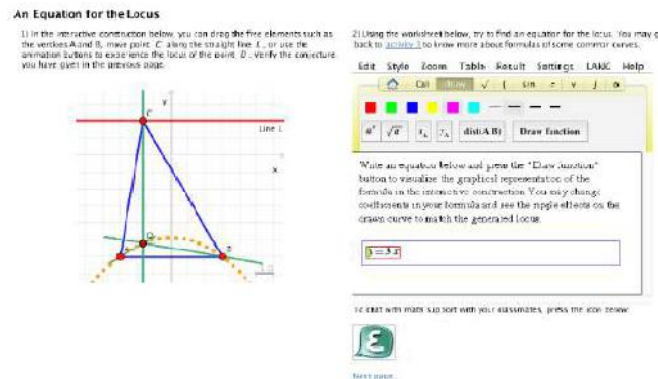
An Equation for the Locus

1) In the interactive construction below, you can drag the free elements such as the vertices A and B, move point C along the straight line L, or use the animation buttons to experience the locus of the point D. Verify the conjecture you have given in the previous page.

y

C

Line L

x

B

2) Using the worksheet below, try to find an equation for the locus. You may go back to activity 1 to know more about formulas of some common curves.

Edit Style Zoom Table Result Settings LaTeX Help

Calc Draw √ ∫ sin v ∫ α

$a^x$ $\sqrt{a}$ $x_a$ $^2A$ dist(A,B) Draw function

Write an equation below and press the "Draw function" button to visualize the graphical representation of the formula in the interactive construction. You may change coefficients in your formula and see the ripple effects on the drawn curve to match the generated locus.

$y=3x$

To chat with math support with your classmates, press the icon below:

Next page